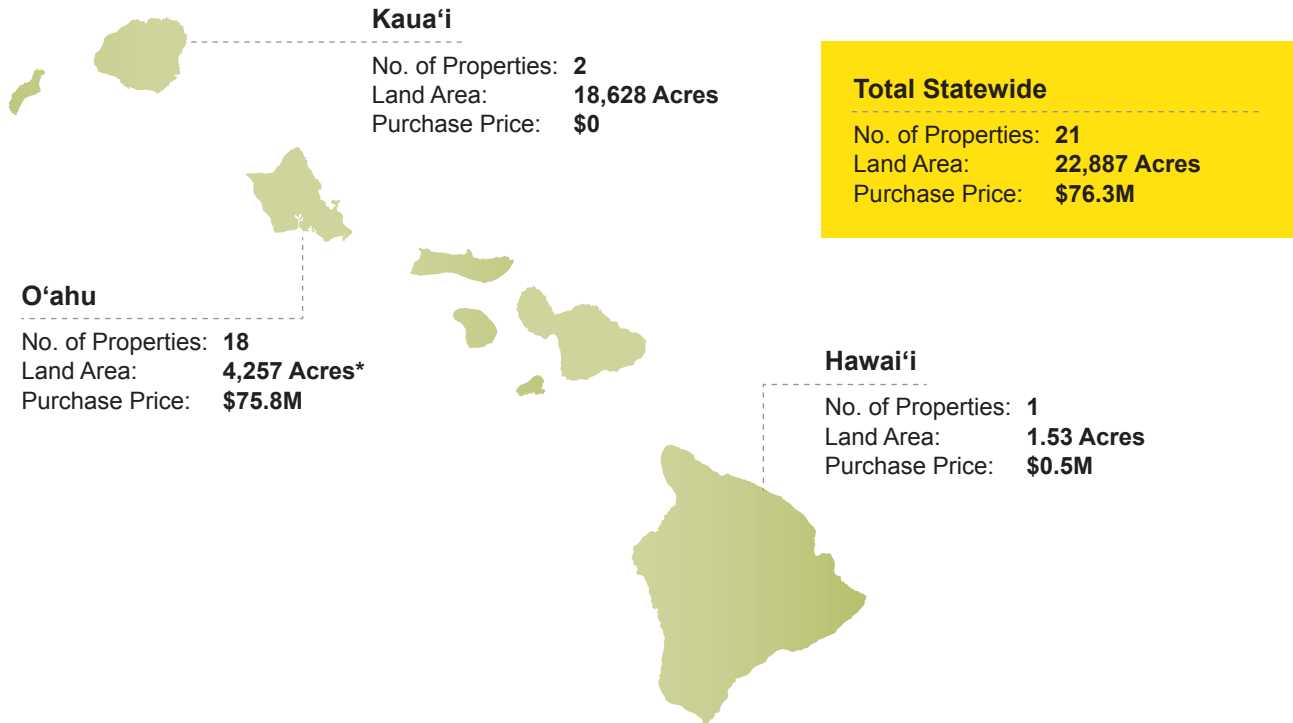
Kaua‘i

No. of Properties: 2
Land Area: 18,628 Acres
Purchase Price: $0

Total Statewide

No. of Properties: 21
Land Area: 22,887 Acres
Purchase Price: $76.3M

O‘ahu

No. of Properties: 18
Land Area: 4,257 Acres*
Purchase Price: $75.8M

Hawai‘i

No. of Properties: 1
Land Area: 1.53 Acres
Purchase Price: $0.5M